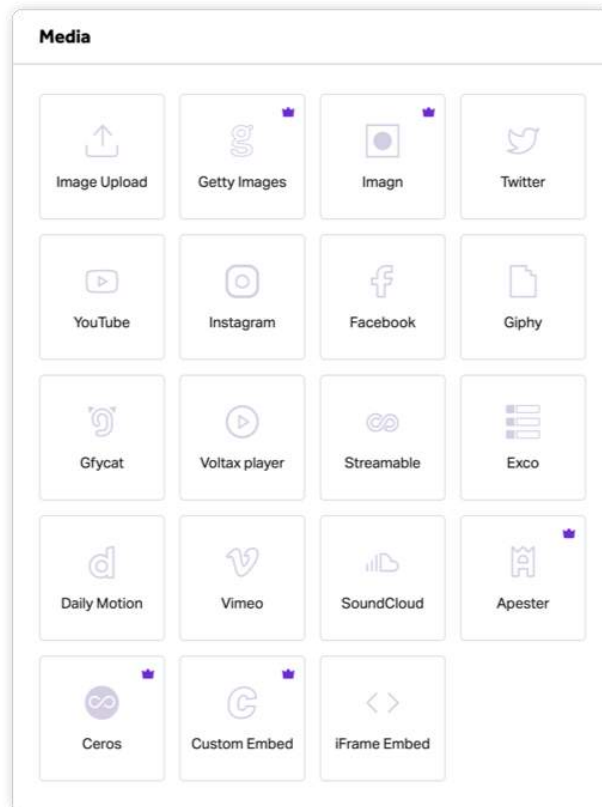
Media

Image Upload

Getty Images

Imagn

Twitter

YouTube

Instagram

Facebook

Giphy

Gfycat

Voltax player

Streamable

Exco

Daily Motion

Vimeo

SoundCloud

Apester

Ceros

Custom Embed

iFrame Embed